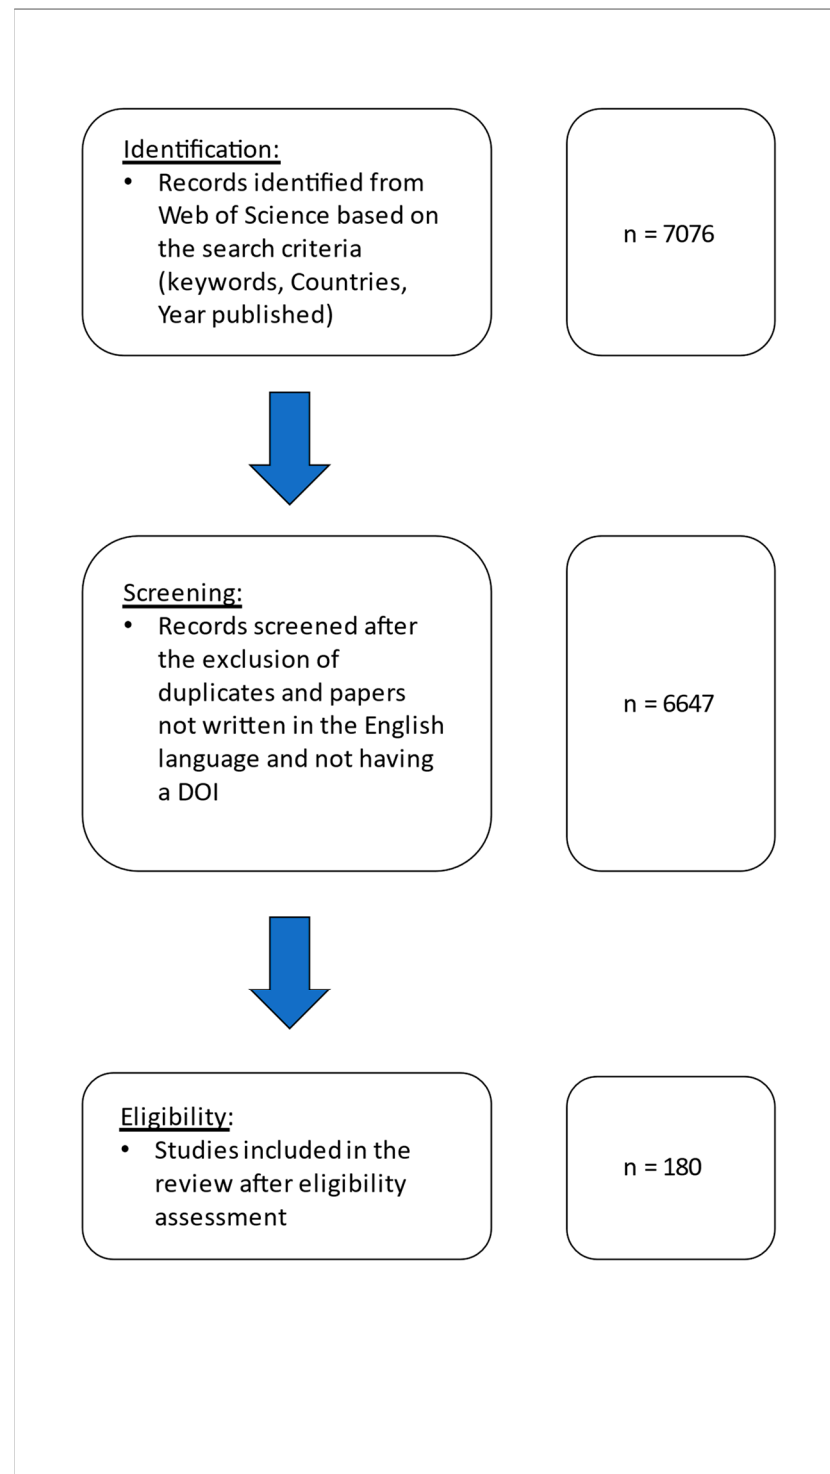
Identification:
• Records identified from Web of Science based on the search criteria (keywords, Countries, Year published)

n = 7076

Screening:
• Records screened after the exclusion of duplicates and papers not written in the English language and not having a DOI

n = 6647

Eligibility:
• Studies included in the review after eligibility assessment

n = 180